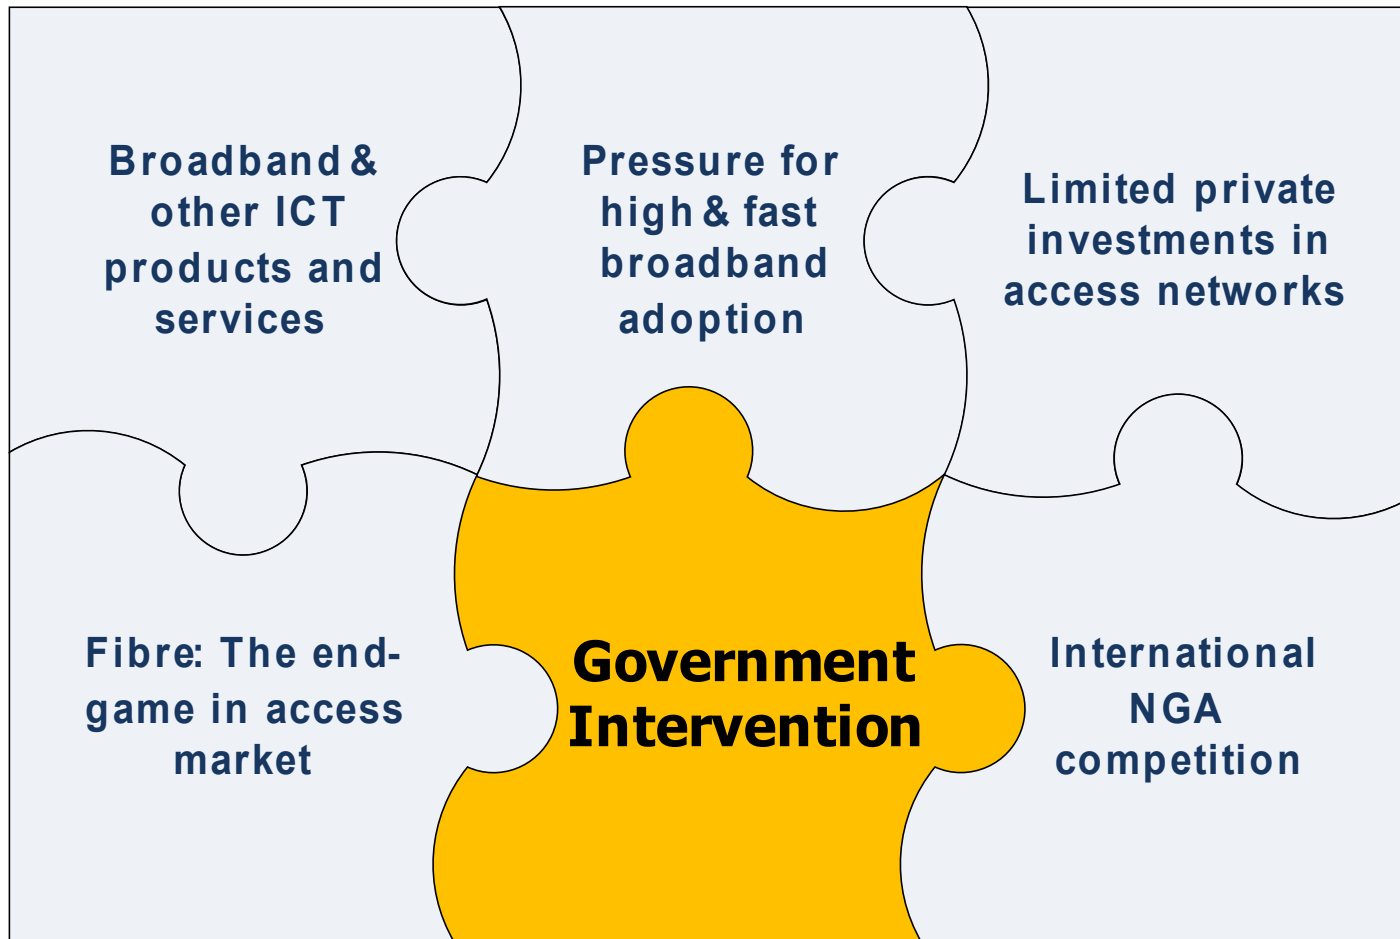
Broadband & other ICT products and services

Pressure for high & fast broadband adoption

Limited private investments in access networks

Fibre: The end-game in access market

Government Intervention

International NGA competition